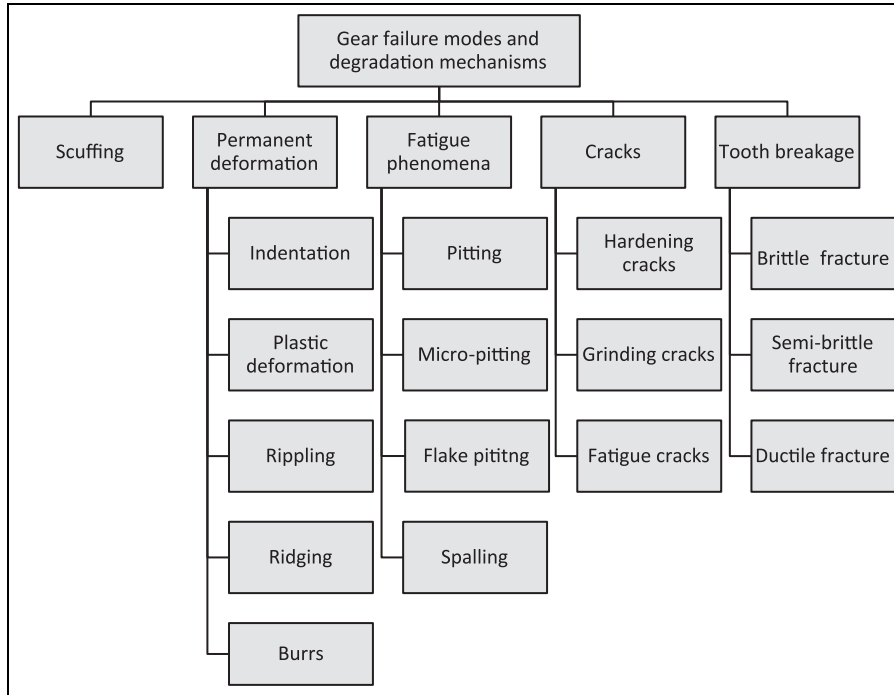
Gear failure modes and degradation mechanisms

Scuffing

Permanent deformation

Indentation

Plastic deformation

Rippling

Ridging

Burrs

Fatigue phenomena

Pitting

Micro-pitting

Flake pititng

Spalling

Cracks

Hardening cracks

Grinding cracks

Fatigue cracks

Tooth breakage

Brittle fracture

Semi-brittle fracture

Ductile fracture